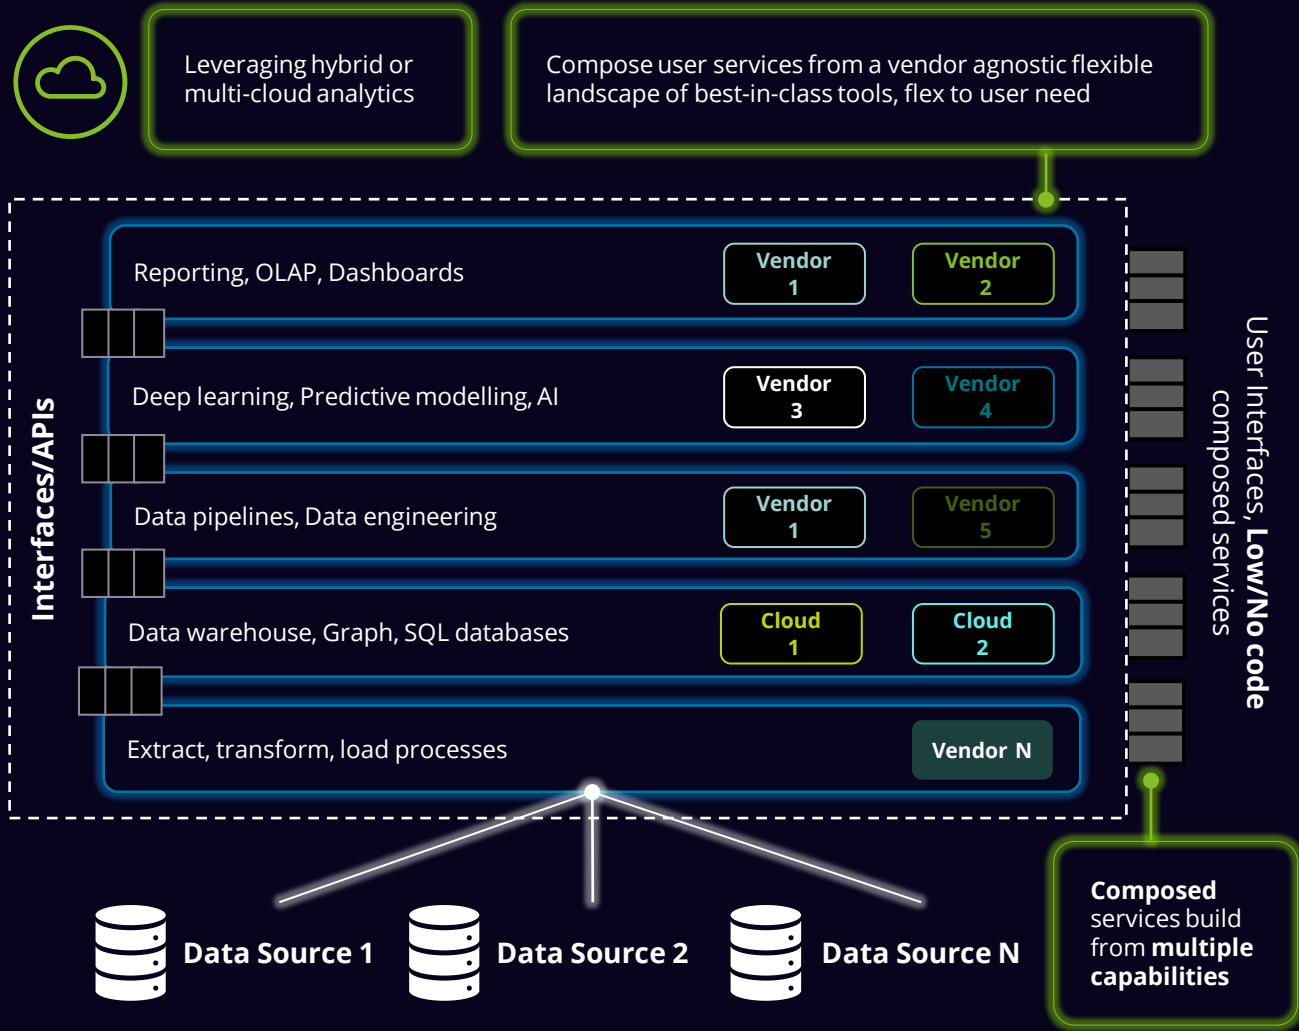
Leveraging hybrid or multi-cloud analytics

Compose user services from a vendor agnostic flexible landscape of best-in-class tools, flex to user need

Interfaces/APIs

Reporting, OLAP, Dashboards

Vendor 1

Vendor 2

Deep learning, Predictive modelling, AI

Vendor 3

Vendor 4

Data pipelines, Data engineering

Vendor 1

Vendor 5

Data warehouse, Graph, SQL databases

Cloud 1

Cloud 2

Extract, transform, load processes

Vendor N

User Interfaces, Low/No code composed services

Data Source 1

Data Source 2

Data Source N

Composed services build from multiple capabilities